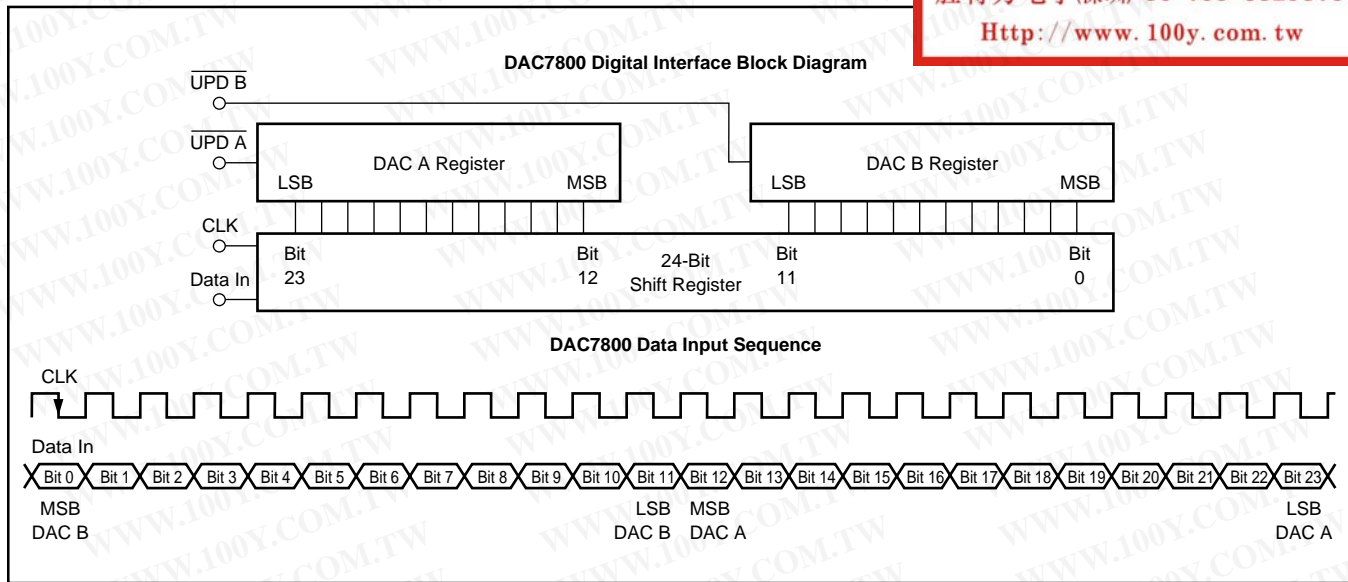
Http://www.100y.com.tw

DAC7800 Digital Interface Block Diagram

$\overline{\text{UPD B}}$

$\overline{\text{UPD A}}$

DAC A Register

LSB MSB

DAC B Register

LSB MSB

CLK

Data In

Bit 23

Bit 12

24-Bit Shift Register

Bit 11

Bit 0

DAC7800 Data Input Sequence

CLK

Data In

Bit 0 Bit 1 Bit 2 Bit 3 Bit 4 Bit 5 Bit 6 Bit 7 Bit 8 Bit 9 Bit 10 Bit 11 Bit 12 Bit 13 Bit 14 Bit 15 Bit 16 Bit 17 Bit 18 Bit 19 Bit 20 Bit 21 Bit 22 Bit 23

MSB DAC B

LSB DAC B

MSB DAC A

LSB DAC A

WWW.100Y.COM.TW